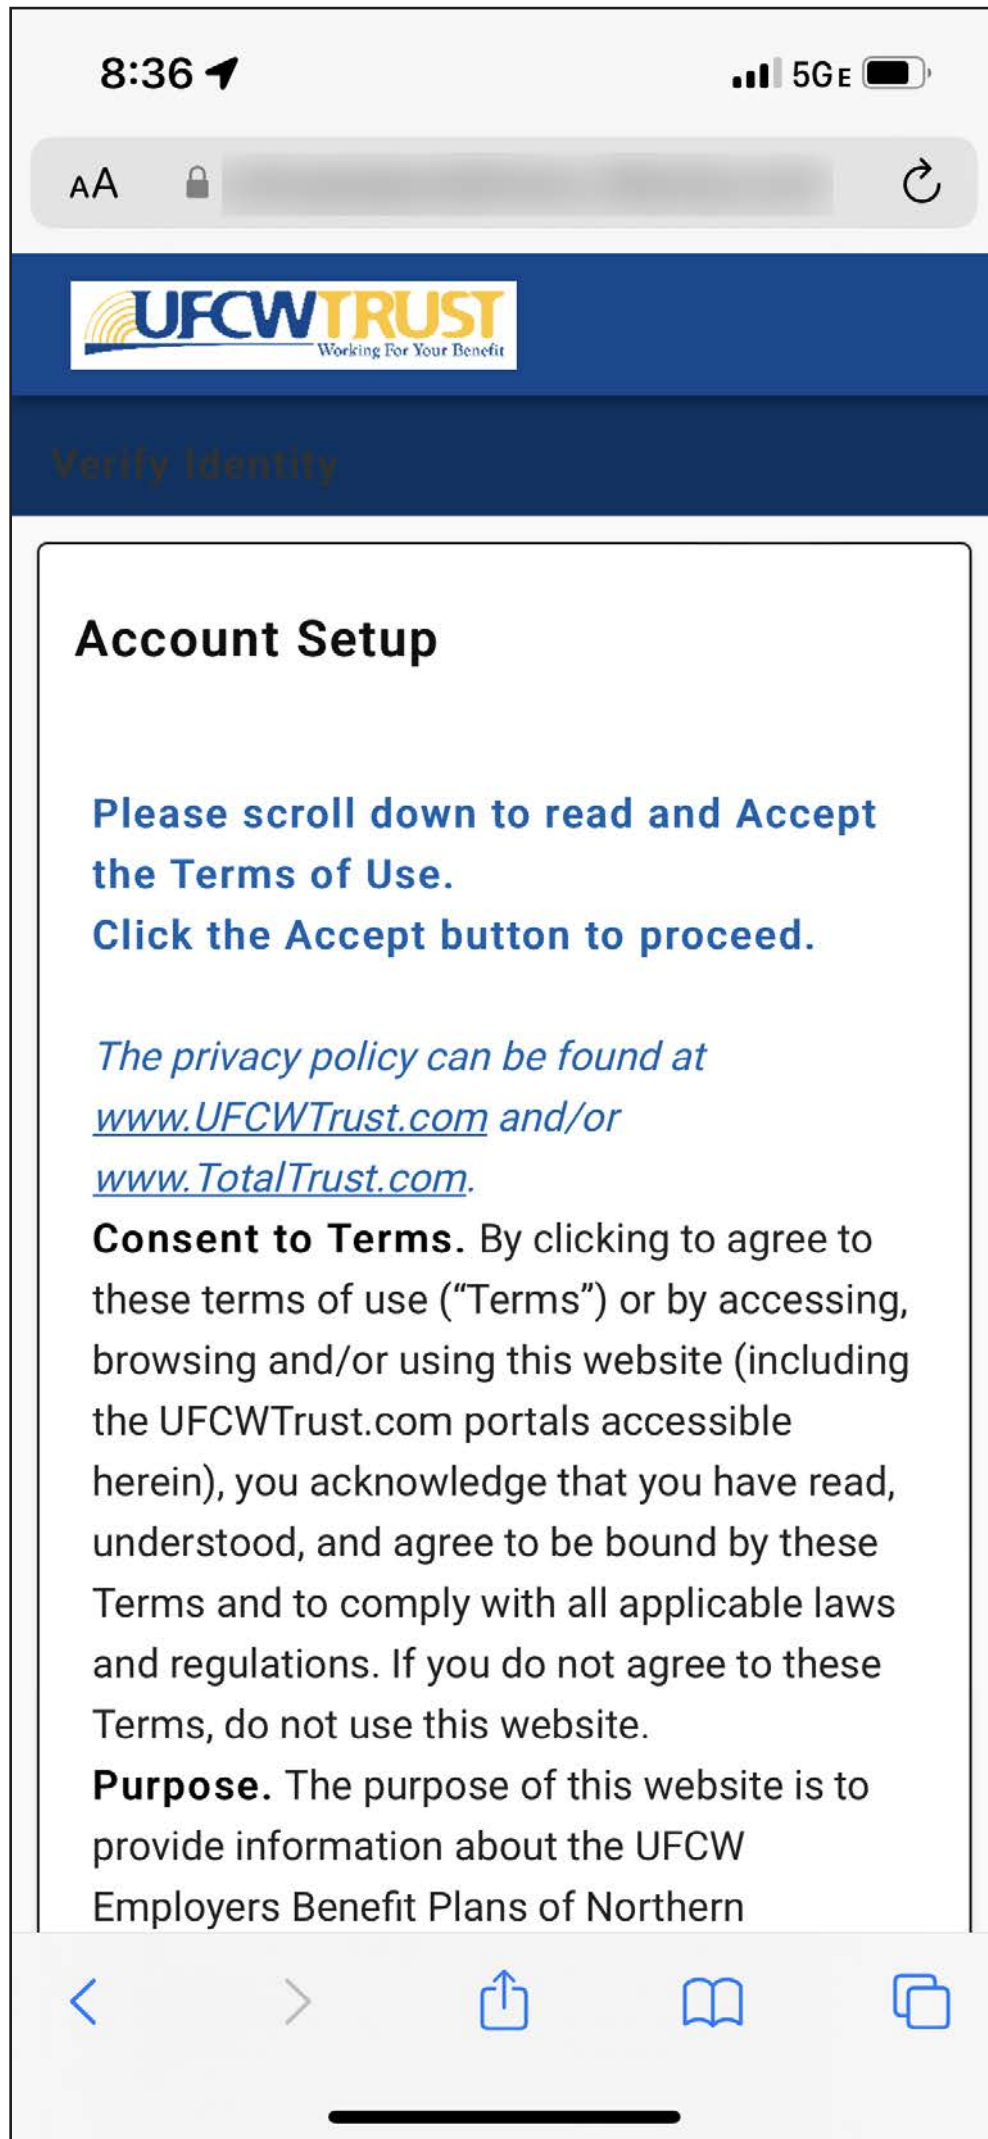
8:36

5GE

AA

UFCWTRUST
Working For Your Benefit

Verify Identity

Account Setup

Please scroll down to read and Accept the Terms of Use.
Click the Accept button to proceed.

The privacy policy can be found at www.UFCWTrust.com and/or www.TotalTrust.com.

Consent to Terms. By clicking to agree to these terms of use ("Terms") or by accessing, browsing and/or using this website (including the UFCWTrust.com portals accessible herein), you acknowledge that you have read, understood, and agree to be bound by these Terms and to comply with all applicable laws and regulations. If you do not agree to these Terms, do not use this website.

Purpose. The purpose of this website is to provide information about the UFCW Employers Benefit Plans of Northern